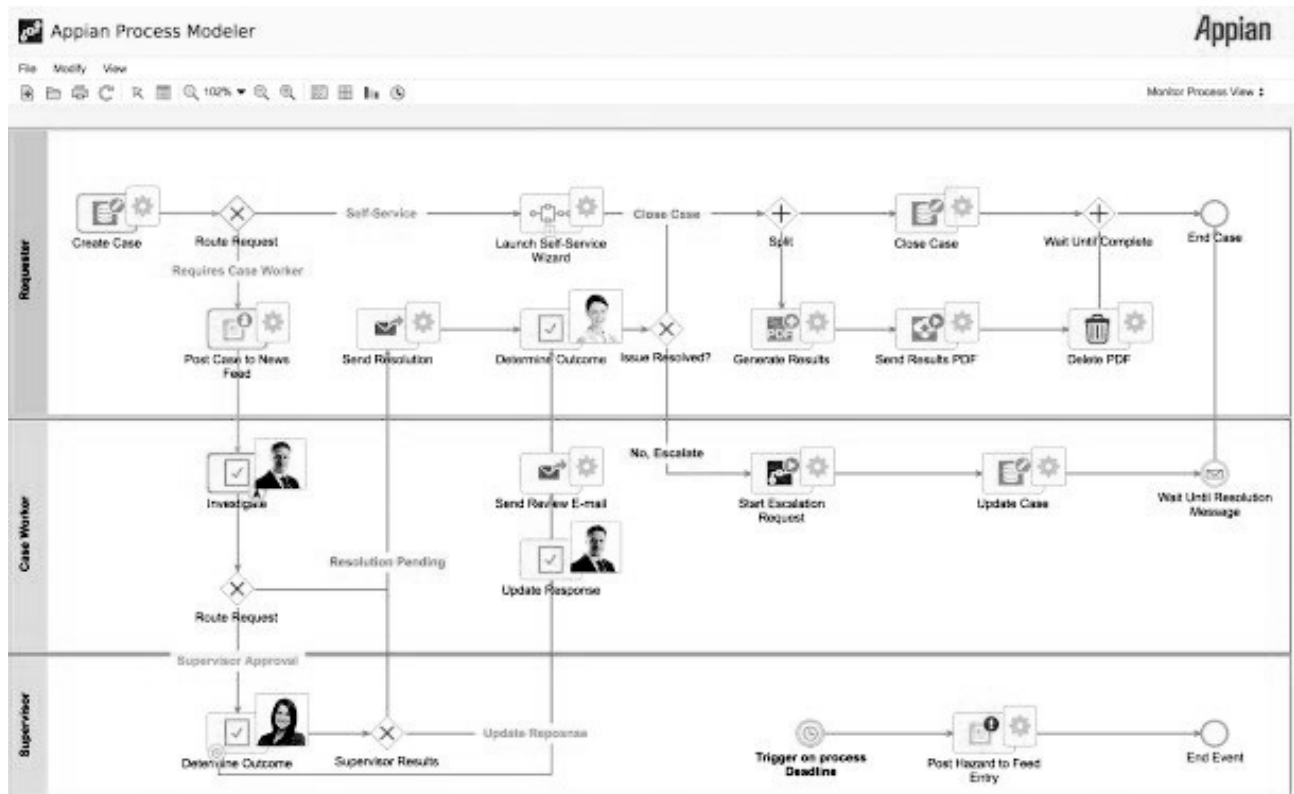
Appian Process Modeler

Appian

File Modify View

102%

Monitor Process View

Requester

Create Case

Route Request

Self-Service

Launch Self-Service Wizard

Close Case

Split

Close Case

Wait Until Complete

End Case

Requires Case Worker

Post Case to News Feed

Send Resolution

Determine Outcome

Issue Resolved?

Generate Results

Send Results PDF

Delete PDF

Case Worker

No, Escalate

Investigate

Send Review E-mail

Start Escalation Request

Update Case

Wait Until Resolution Message

Resolution Pending

Update Response

Route Request

Supervisor

Supervisor Approval

Determine Outcome

Supervisor Results

Update Response

Trigger on process Deadline

Post Hazard to Feed Entry

End Event